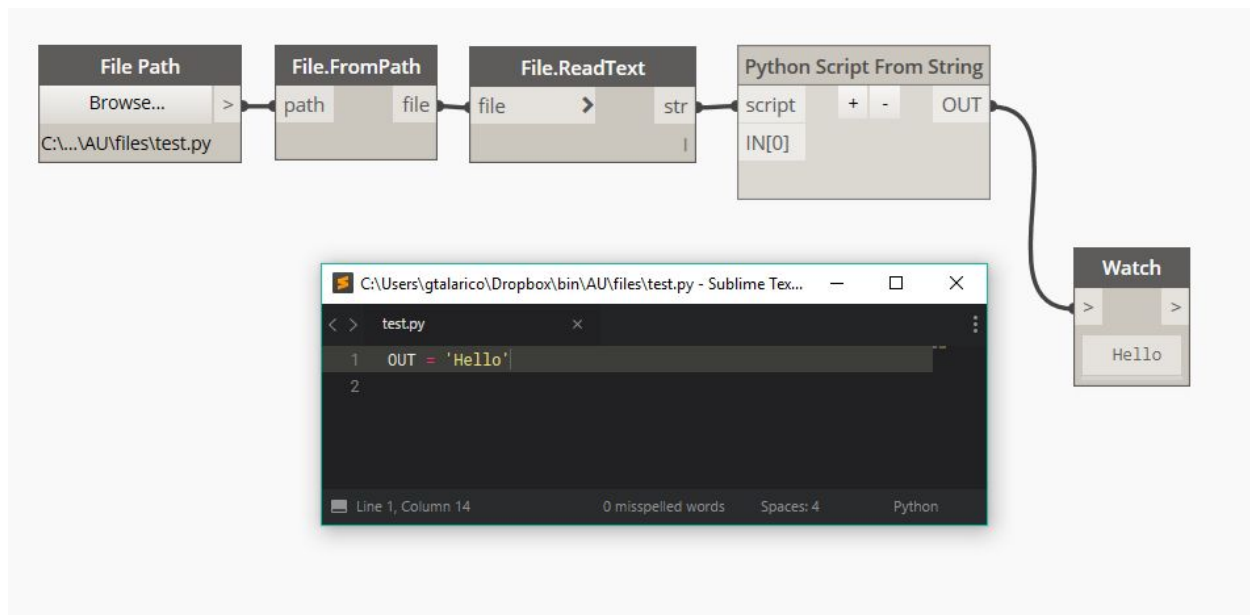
File Path
Browse... >
C:\...\AU\files\test.py

File.FromPath
path file

File.ReadText
file > str

Python Script From String
script + - OUT
IN[0]

Watch
> >
Hello

C:\Users\gtalarico\Dropbox\bin\AU\files\test.py - Sublime Tex...
test.py ×
1 OUT = 'Hello'
2

Line 1, Column 14 0 misspelled words Spaces: 4 Python